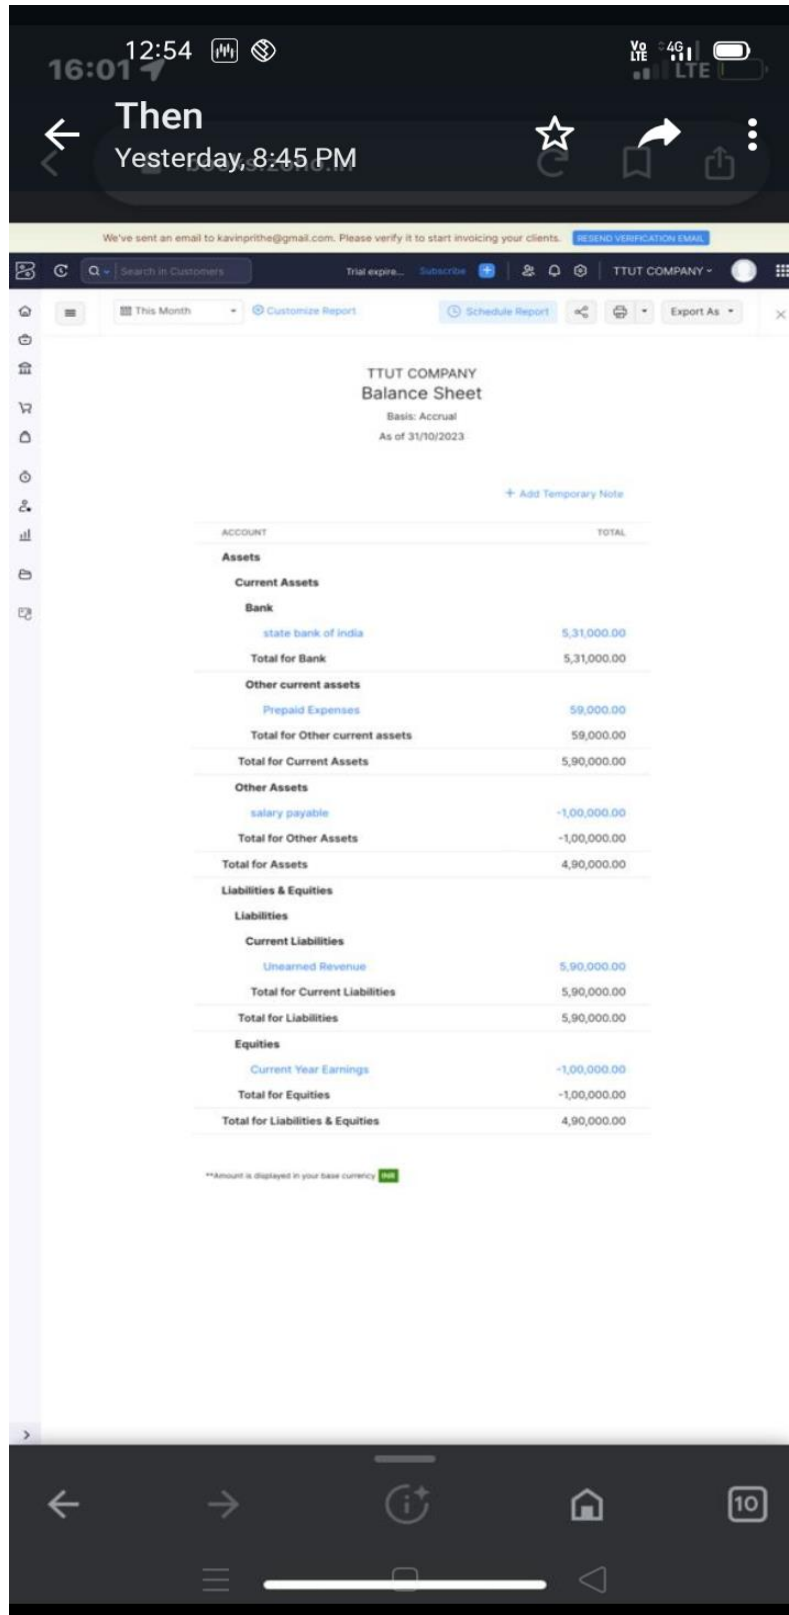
16:01 12:54

Then
Yesterday, 8:45 PM

We've sent an email to kavinprithe@gmail.com. Please verify it to start invoicing your clients. RESEND VERIFICATION EMAIL

Search in Customers Trial expire... Subscribe TTUT COMPANY

This Month Customize Report Schedule Report Export As

TTUT COMPANY
Balance Sheet
Basis: Accrual
As of 31/10/2023

+ Add Temporary Note

| ACCOUNT | TOTAL |
|---|---|
| Assets | |
| Current Assets | |
| Bank | |
| state bank of india | 5,31,000.00 |
| Total for Bank | 5,31,000.00 |
| Other current assets | |
| Prepaid Expenses | 59,000.00 |
| Total for Other current assets | 59,000.00 |
| Total for Current Assets | 5,90,000.00 |
| Other Assets | |
| salary payable | -1,00,000.00 |
| Total for Other Assets | -1,00,000.00 |
| Total for Assets | 4,90,000.00 |
| Liabilities & Equities | |
| Liabilities | |
| Current Liabilities | |
| Unearned Revenue | 5,90,000.00 |
| Total for Current Liabilities | 5,90,000.00 |
| Total for Liabilities | 5,90,000.00 |
| Equities | |
| Current Year Earnings | -1,00,000.00 |
| Total for Equities | -1,00,000.00 |
| Total for Liabilities & Equities | 4,90,000.00 |

**Amount is displayed in your base currency INR

10